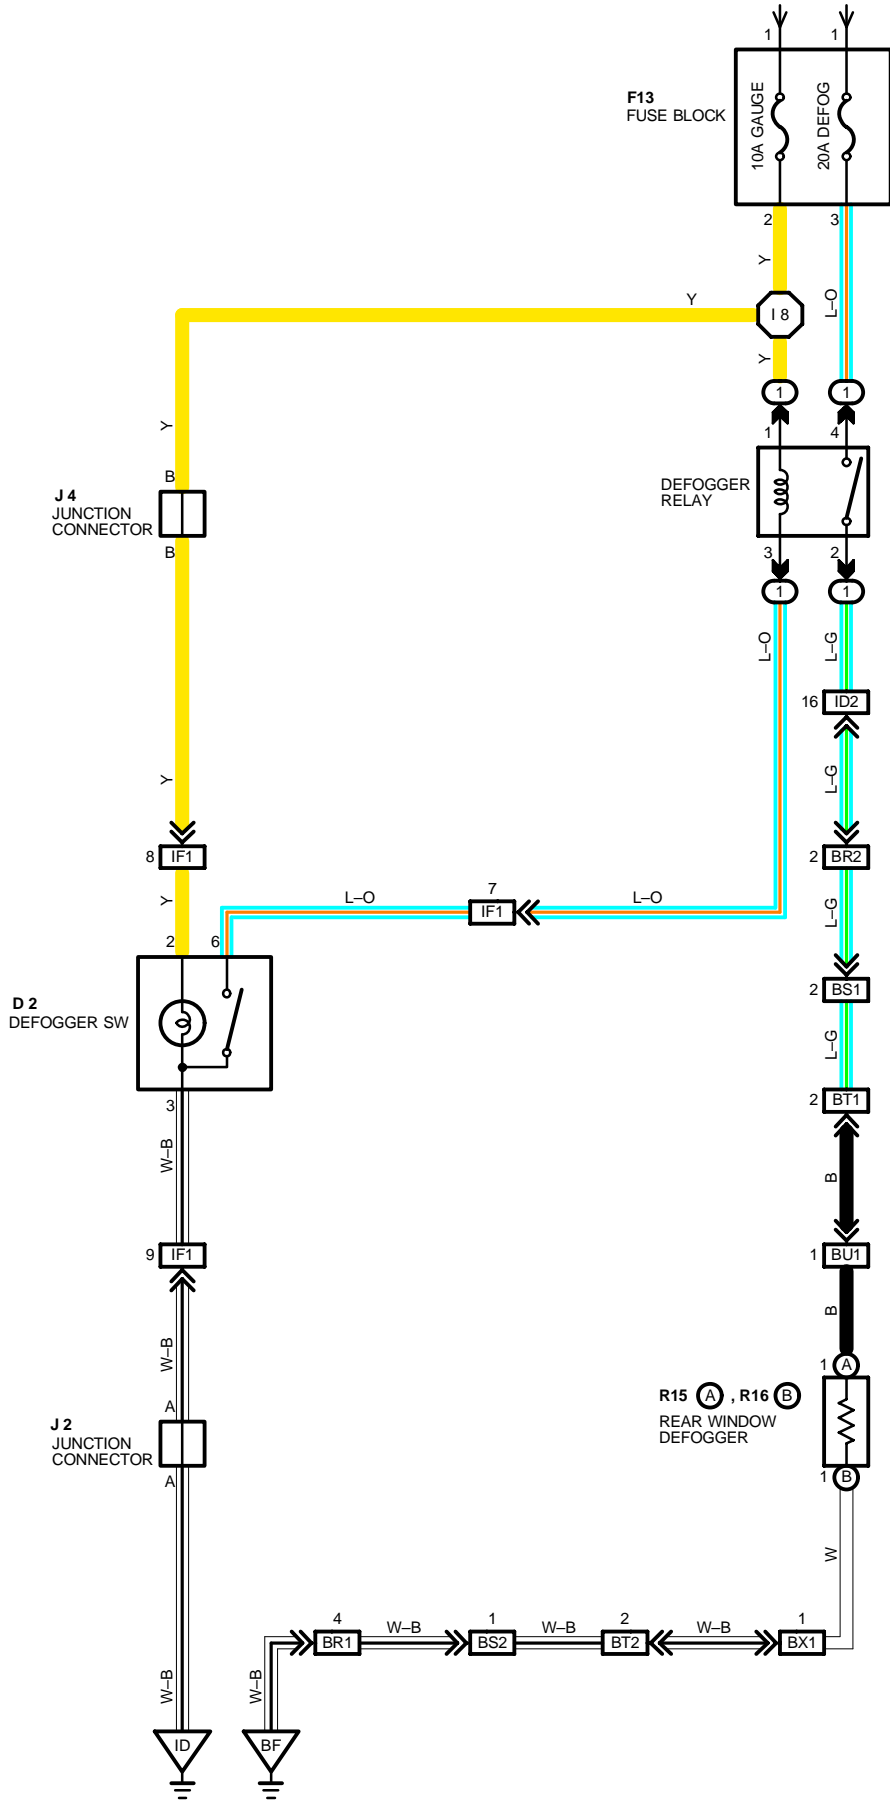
1 1

F13
FUSE BLOCK

10A GAUGE
20A DEFOG

2 3

Y
L–O

Y

I 8

Y

1 1

1 4

DEFOGGER
RELAY

3 2

1 1

Y

J 4
JUNCTION
CONNECTOR

B
B

L–O
L–G

16 ID2

L–G

Y

2 BR2

8 IF1

Y

L–O
7
IF1
L–O

L–G

2 6

2 BS1

D 2
DEFOGGER SW

L–G

2 BT1

3

W–B

B

9 IF1

1 BU1

W–B

B

J 2
JUNCTION
CONNECTOR

A
A

1 A

R15 A , R16 B
REAR WINDOW
DEFOGGER

1 B

W

4 BR1 W–B 1 BS2 W–B 2 BT2 W–B 1 BX1

W–B
W–B

ID
BF